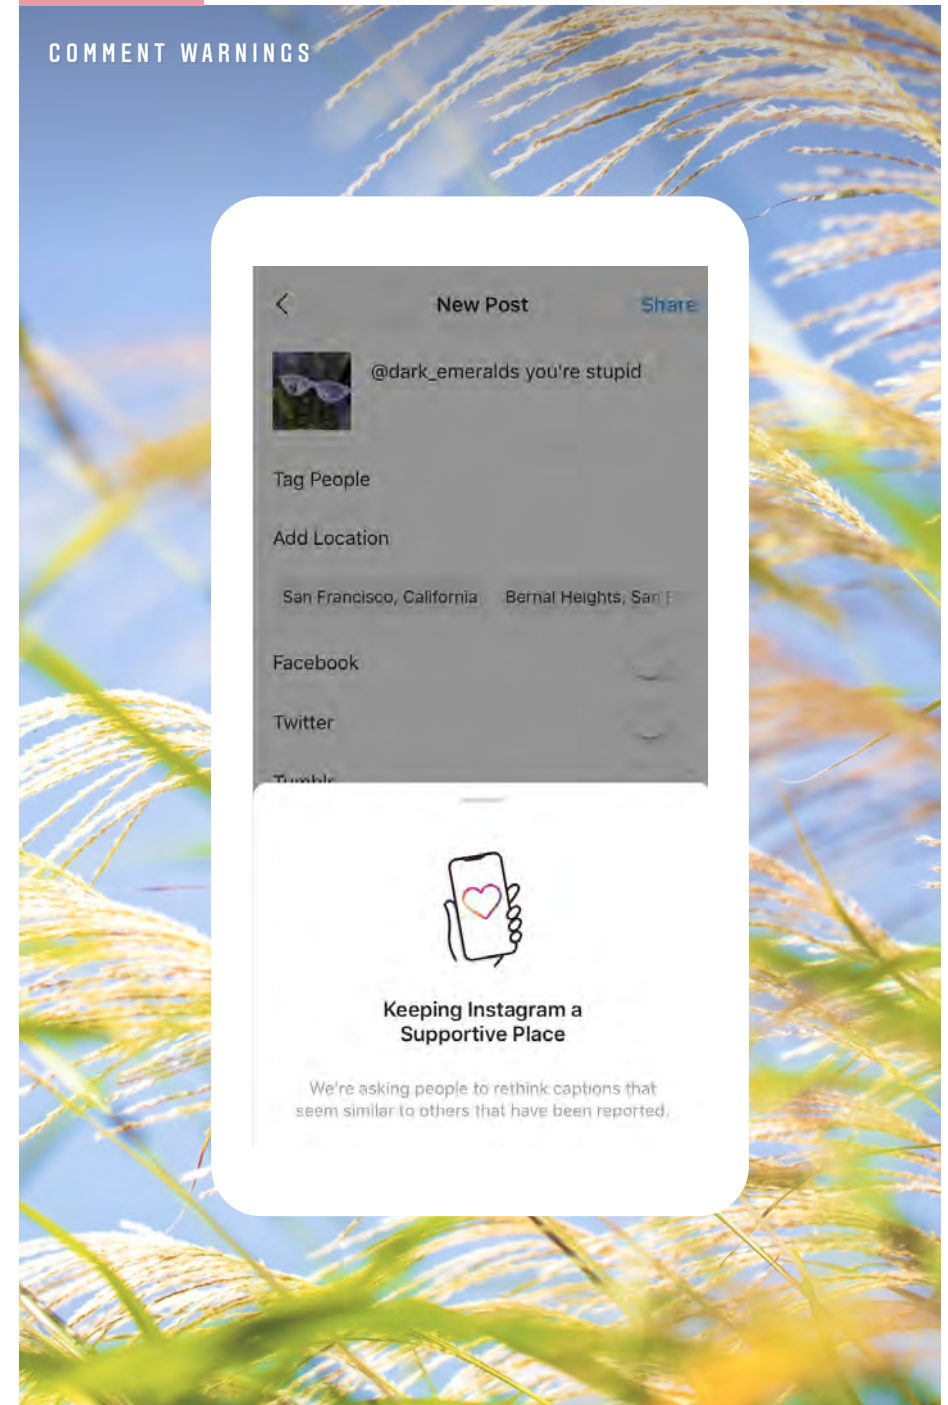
COMMENT WARNINGS

New Post

Share

@dark_emeralds you're stupid

Tag People

Add Location

San Francisco, California

Bernal Heights, San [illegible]

Facebook

Twitter

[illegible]

Keeping Instagram a Supportive Place

We're asking people to rethink captions that seem similar to others that have been reported.